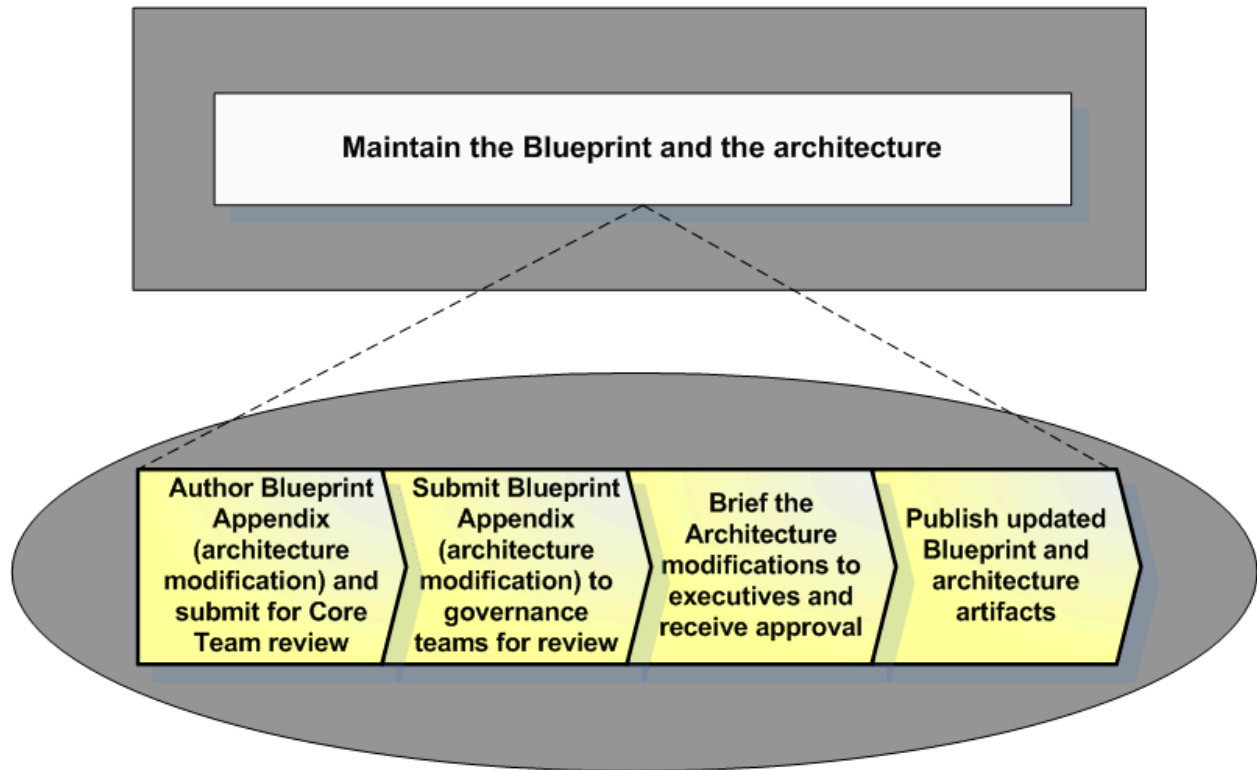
Maintain the Blueprint and the architecture

Author Blueprint Appendix (architecture modification) and submit for Core Team review

Submit Blueprint Appendix (architecture modification) to governance teams for review

Brief the Architecture modifications to executives and receive approval

Publish updated Blueprint and architecture artifacts